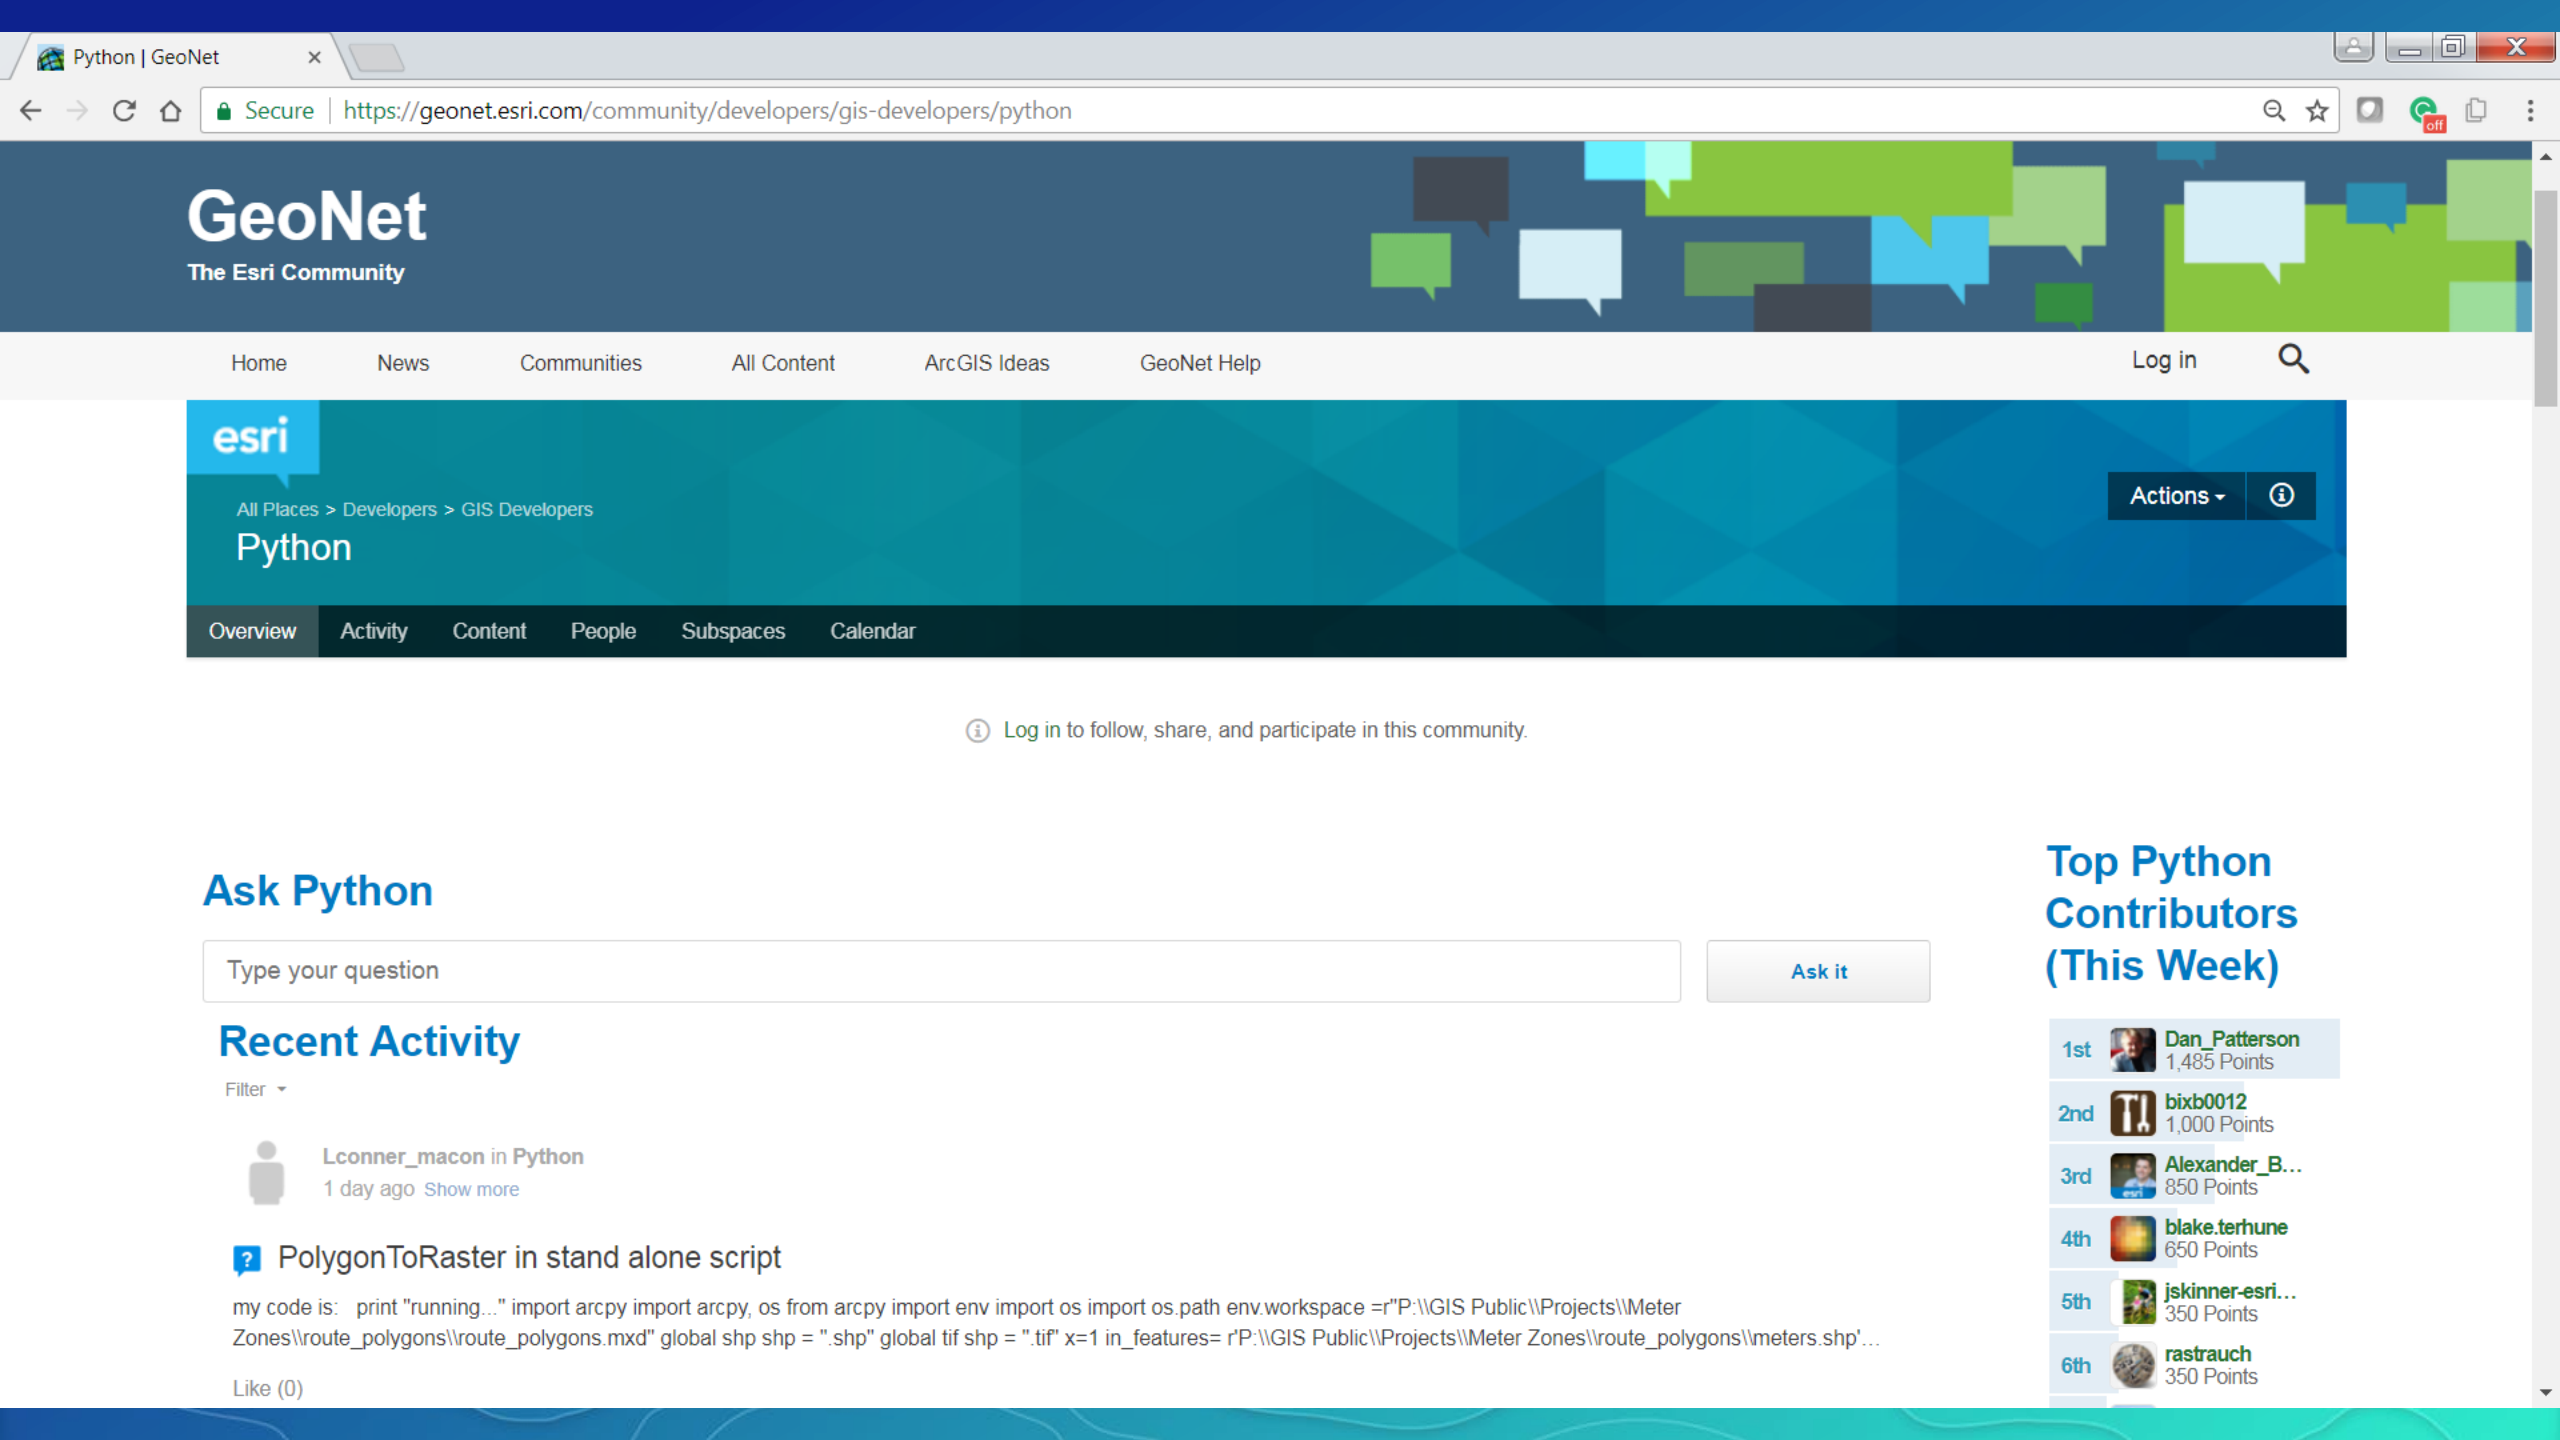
Python | GeoNet

Secure https://geonet.esri.com/community/developers/gis-developers/python

GeoNet
The Esri Community

Home News Communities All Content ArcGIS Ideas GeoNet Help Log in

esri

All Places > Developers > GIS Developers
Python

Actions

Overview Activity Content People Subspaces Calendar

Log in to follow, share, and participate in this community.

Ask Python

Type your question

Ask it

Recent Activity

Filter

Lconner_macon in Python
1 day ago Show more

PolygonToRaster in stand alone script

my code is: print "running..." import arcpy import arcpy, os from arcpy import env import os import os.path env.workspace =r"P:\\GIS Public\\Projects\\Meter Zones\\route_polygons\\route_polygons.mxd" global shp shp = ".shp" global tif shp = ".tif" x=1 in_features= r'P:\\GIS Public\\Projects\\Meter Zones\\route_polygons\\meters.shp'...

Like (0)

Top Python Contributors (This Week)

| 1st | Dan_Patterson 1,485 Points |
|---|---|
| 2nd | bixb0012 1,000 Points |
| 3rd | Alexander_B... 850 Points |
| 4th | blake.terhune 650 Points |
| 5th | jskinner-esri... 350 Points |
| 6th | rastrauch 350 Points |